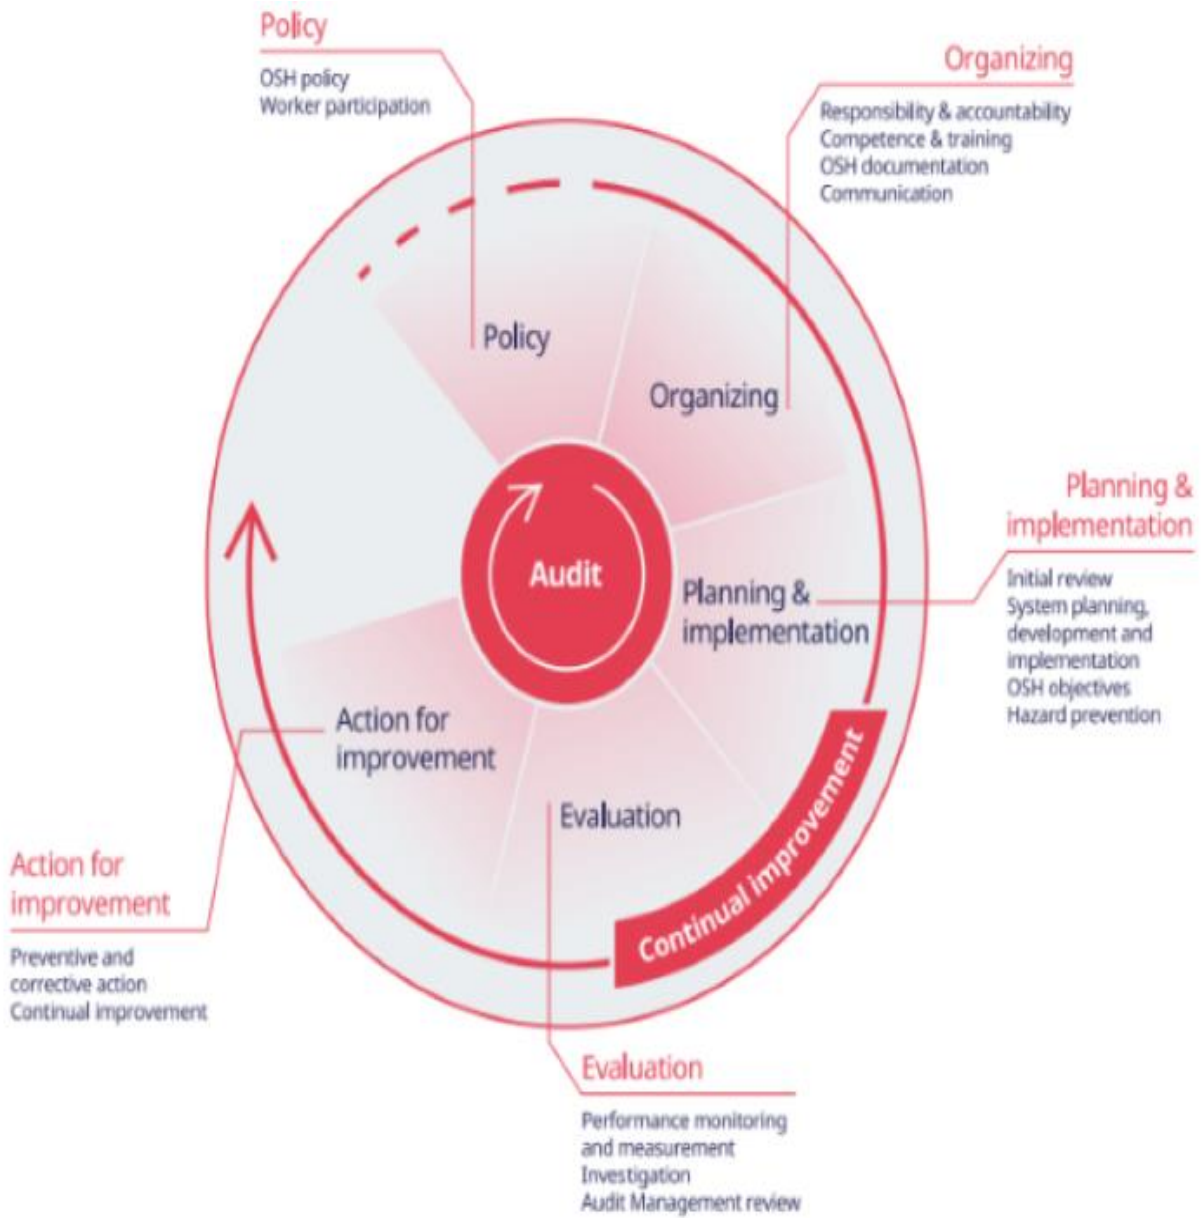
Policy
OSH policy
Worker participation

Organizing
Responsibility & accountability
Competence & training
OSH documentation
Communication

Policy

Organizing

Audit

Planning & implementation

Planning & implementation
Initial review
System planning, development and implementation
OSH objectives
Hazard prevention

Action for improvement

Evaluation

Continual improvement

Action for improvement
Preventive and corrective action
Continual improvement

Evaluation
Performance monitoring and measurement
Investigation
Audit Management review